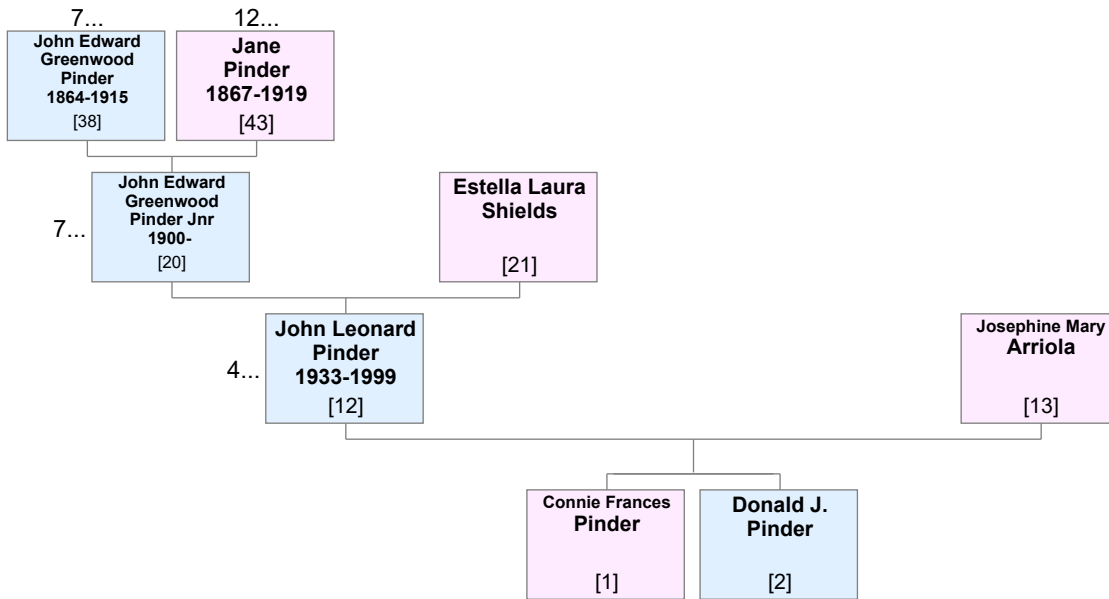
7...
John Edward Greenwood Pinder 1864-1915
[38]

12...
Jane Pinder 1867-1919
[43]

7...
John Edward Greenwood Pinder Jnr 1900-
[20]

Estella Laura Shields
[21]

4...
John Leonard Pinder 1933-1999
[12]

Josephine Mary Arriola
[13]

Connie Frances Pinder
[1]

Donald J. Pinder
[2]